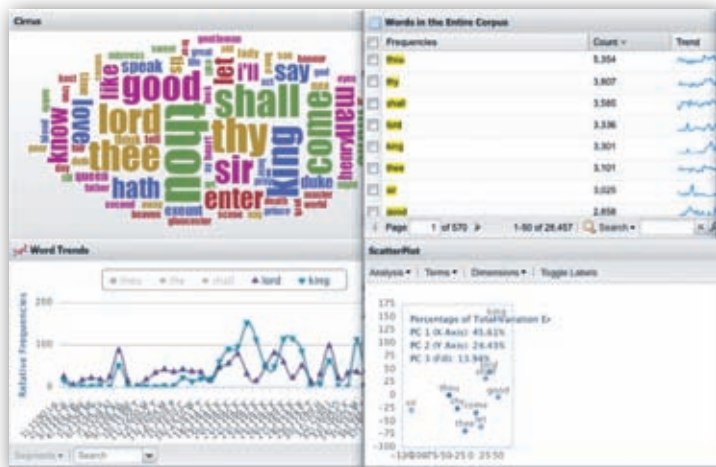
Cirrus

thou good shall thy lord thee king sir come hath enter love know say let i'll like speak man duke exeunt queen

Words in the Entire Corpus

| | Frequencies | Count | Trend |
|---|---|---|---|
| | thou | 5,354 | |
| | thy | 3,607 | |
| | shall | 3,585 | |
| | lord | 3,336 | |
| | king | 3,301 | |
| | thee | 3,101 | |
| | sir | 3,025 | |
| | good | 2,858 | |

Page 1 of 570 1-50 of 28,457 Search

Word Trends

thou thy shall lord king

Relative Frequencies

200

100

0

Segments Search

ScatterPlot

Analysis Terms Dimensions Toggle Labels

175
150
125
100
75
50
25
0
-25
-50
-75
-100

Percentage of Total Variation E
PC 1 (X Axis): 45.61%
PC 2 (Y Axis): 24.45%
PC 3 (Fill): 13.94%

thou shall good thee come thy lord sir

-125-100-75-50-25 0 25 50